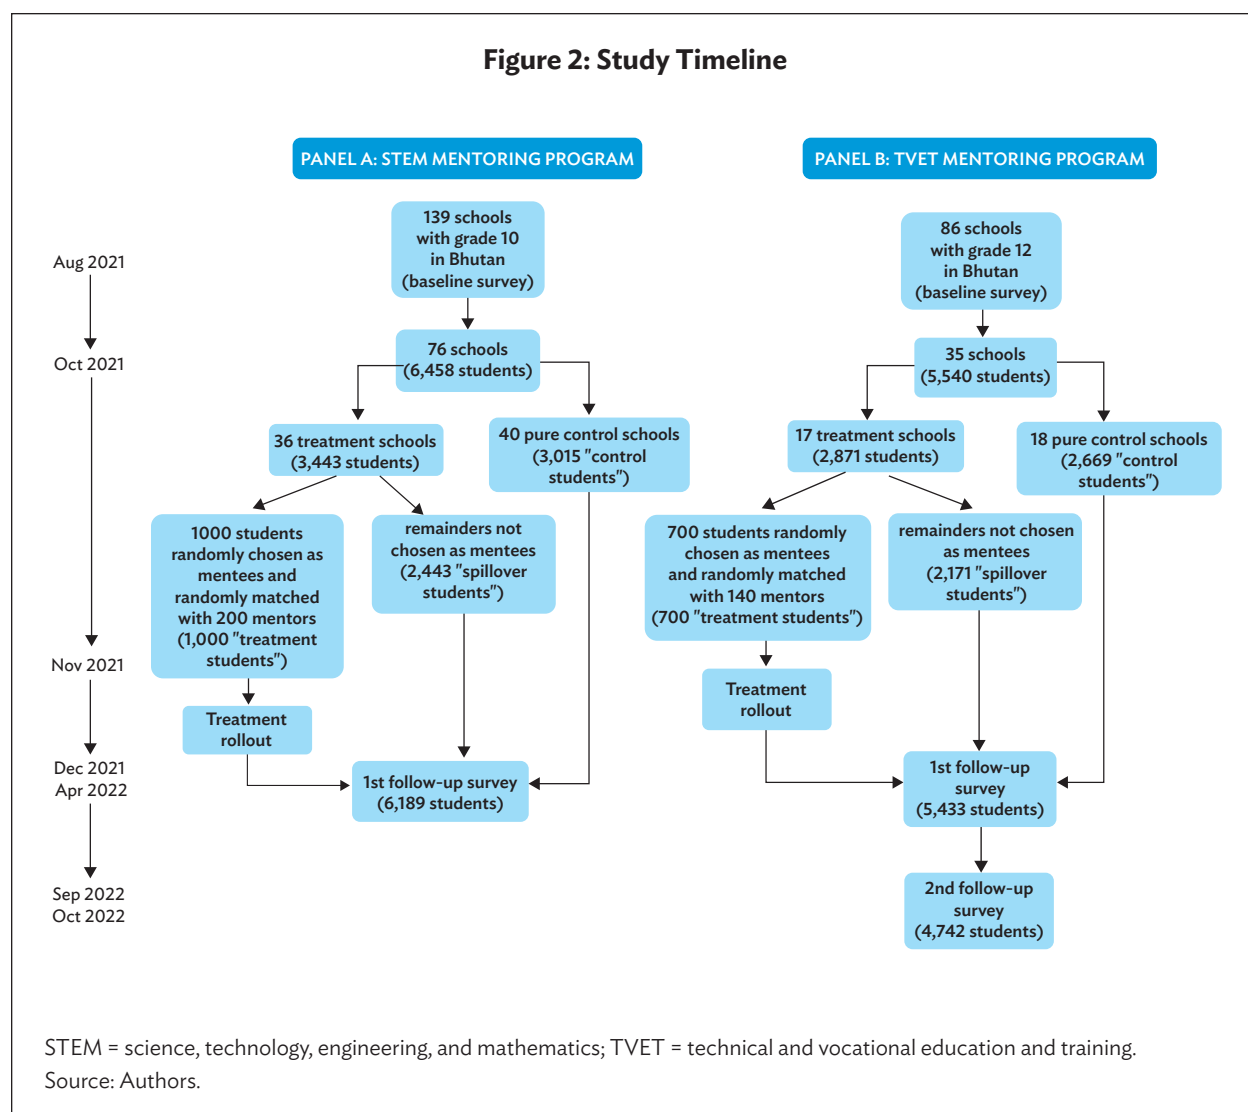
Figure 2: Study Timeline

Aug 2021

Oct 2021

Nov 2021

Dec 2021
Apr 2022

Sep 2022
Oct 2022

PANEL A: STEM MENTORING PROGRAM

139 schools with grade 10 in Bhutan (baseline survey)

76 schools (6,458 students)

36 treatment schools (3,443 students)

40 pure control schools (3,015 "control students")

1000 students randomly chosen as mentees and randomly matched with 200 mentors (1,000 "treatment students")

remainders not chosen as mentees (2,443 "spillover students")

Treatment rollout

1st follow-up survey (6,189 students)

PANEL B: TVET MENTORING PROGRAM

86 schools with grade 12 in Bhutan (baseline survey)

35 schools (5,540 students)

17 treatment schools (2,871 students)

18 pure control schools (2,669 "control students")

700 students randomly chosen as mentees and randomly matched with 140 mentors (700 "treatment students")

remainders not chosen as mentees (2,171 "spillover students")

Treatment rollout

1st follow-up survey (5,433 students)

2nd follow-up survey (4,742 students)

STEM = science, technology, engineering, and mathematics; TVET = technical and vocational education and training.
Source: Authors.